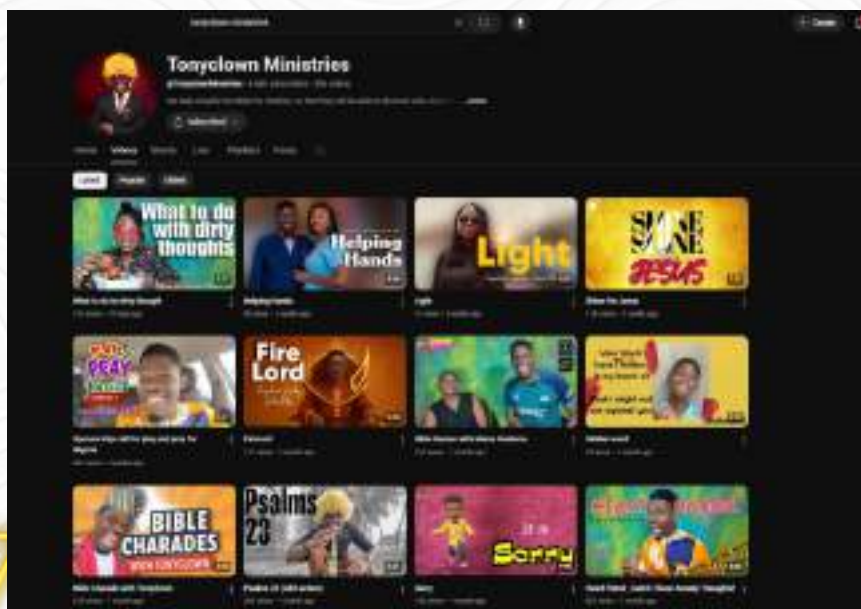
Tonyclown Ministries

Subscribed

Videos

Latest

What to do with dirty thoughts

Helping Hands

Light

SHINE SHINE JESUS

Fire Lord

Psalms 23

BIBLE CHARADES WITH TONYCLOWN

Sorry

What to do with dirty thought

Helping hands

Light

Shine for Jesus

Fire Lord

Psalms 23

Sorry